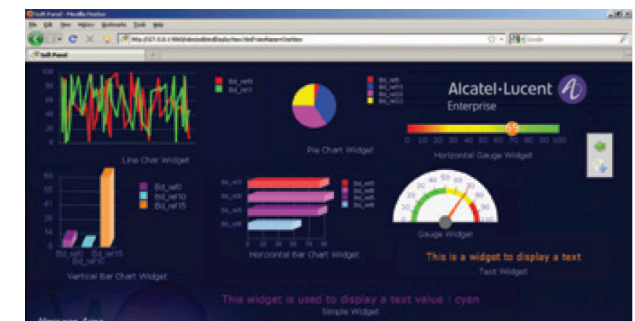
Soft Panel - Mozilla Firefox
File Edit View History Bookmarks Tools Help
http://127.0.0.1:9060/idsLiveWebEasyTest/testFrameName=SoftPanel
Google
Soft Panel

100
80
60
40
20
0
Line Char Widget

lbd_ref0
lbd_ref1

lbd_ref0
lbd_ref10
lbd_ref15
lbd_ref12
Pie Chart Widget

Alcatel·Lucent
Enterprise

0 10 20 30 40 50 60 70 80 90 100
Horizontal Gauge Widget

60
48
36
24
12
0
lbd_ref0
lbd_ref10
lbd_ref15
lbd_ref0 lbd_ref15
lbd_ref10
Vertical Bar Chart Widget

lbd_ref0
lbd_ref5
lbd_ref8
lbd_ref7
0 10 20 30 40 50 60 70 80
Horizontal Bar Chart Widget

lbd_ref0
lbd_ref5
lbd_ref8
lbd_ref7
lbd_ref8

Gauge Widget

This is a widget to display a text
Text Widget

This widget is used to display a text value : cyan
Simple Widget